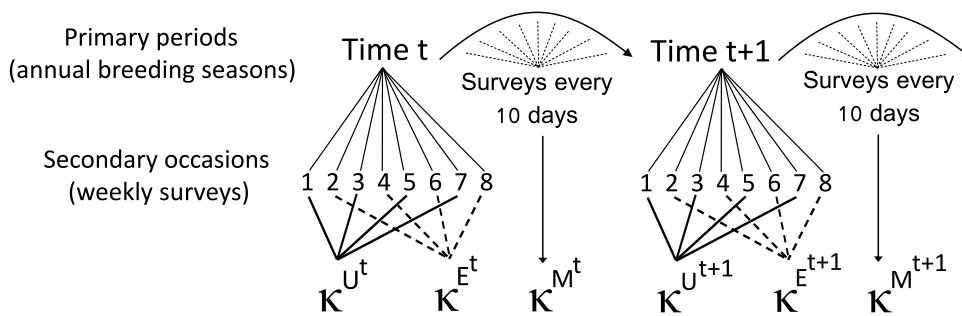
Primary periods
(annual breeding seasons)

Time t

Surveys every
10 days

Time t+1

Surveys every
10 days

Secondary occasions
(weekly surveys)

1 2 3 4 5 6 7 8

1 2 3 4 5 6 7 8

$\kappa^{U^t}$ $\kappa^{E^t}$ $\kappa^{M^t}$ $\kappa^{U^{t+1}}$ $\kappa^{E^{t+1}}$ $\kappa^{M^{t+1}}$